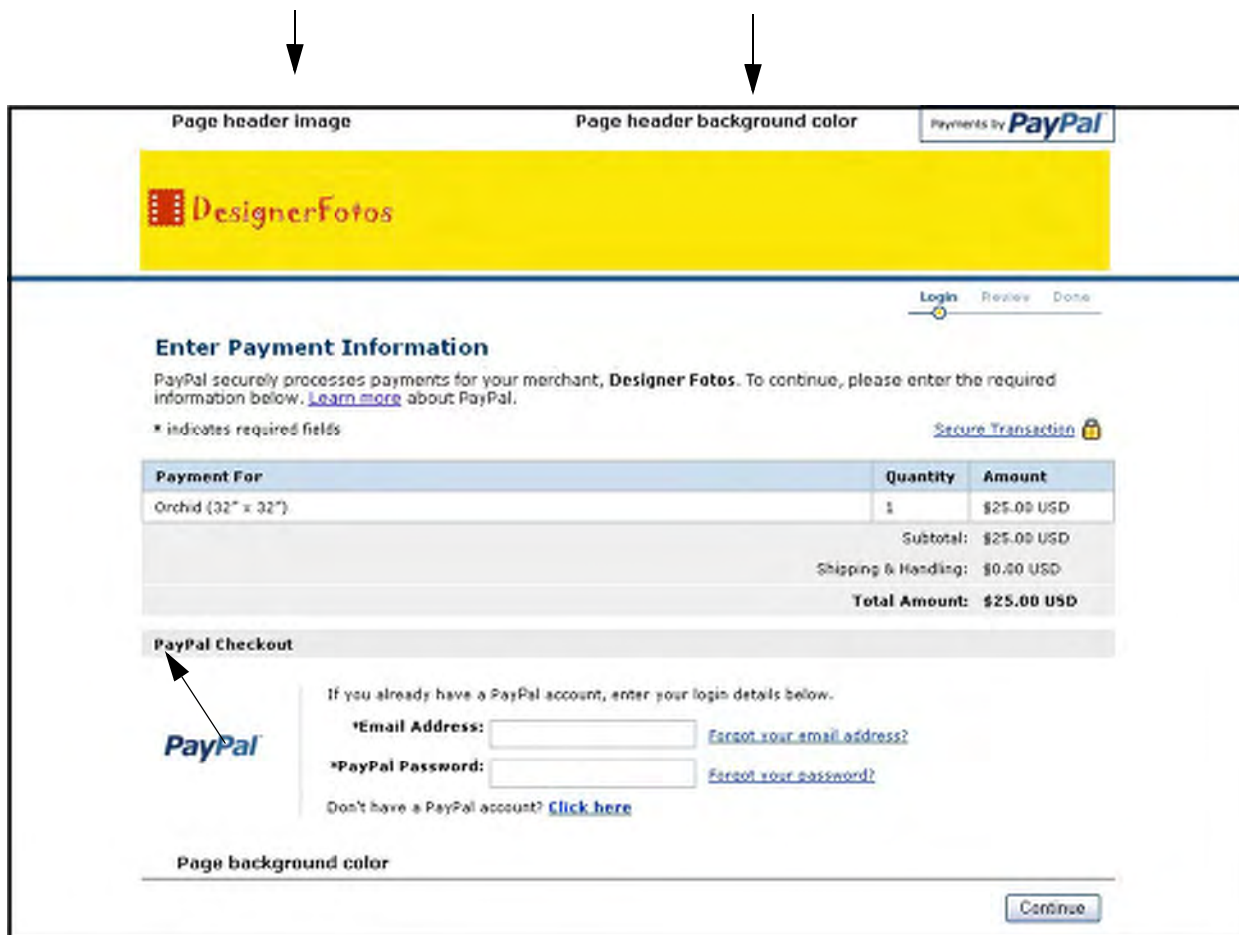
Page header image

Page header background color

Payments by PayPal

DesignerFotos

Login Review Done

Enter Payment Information

PayPal securely processes payments for your merchant, Designer Fotos. To continue, please enter the required information below. Learn more about PayPal.

* indicates required fields

Secure Transaction

| Payment For | Quantity | Amount |
|---|---|---|
| Orchid (32" x 32") | 1 | $25.00 USD |
| | Subtotal: | $25.00 USD |
| | Shipping & Handling: | $0.00 USD |
| | Total Amount: | $25.00 USD |

PayPal Checkout

PayPal

If you already have a PayPal account, enter your login details below.

*Email Address: Forgot your email address?

*PayPal Password: Forgot your password?

Don't have a PayPal account? Click here

Page background color

Continue